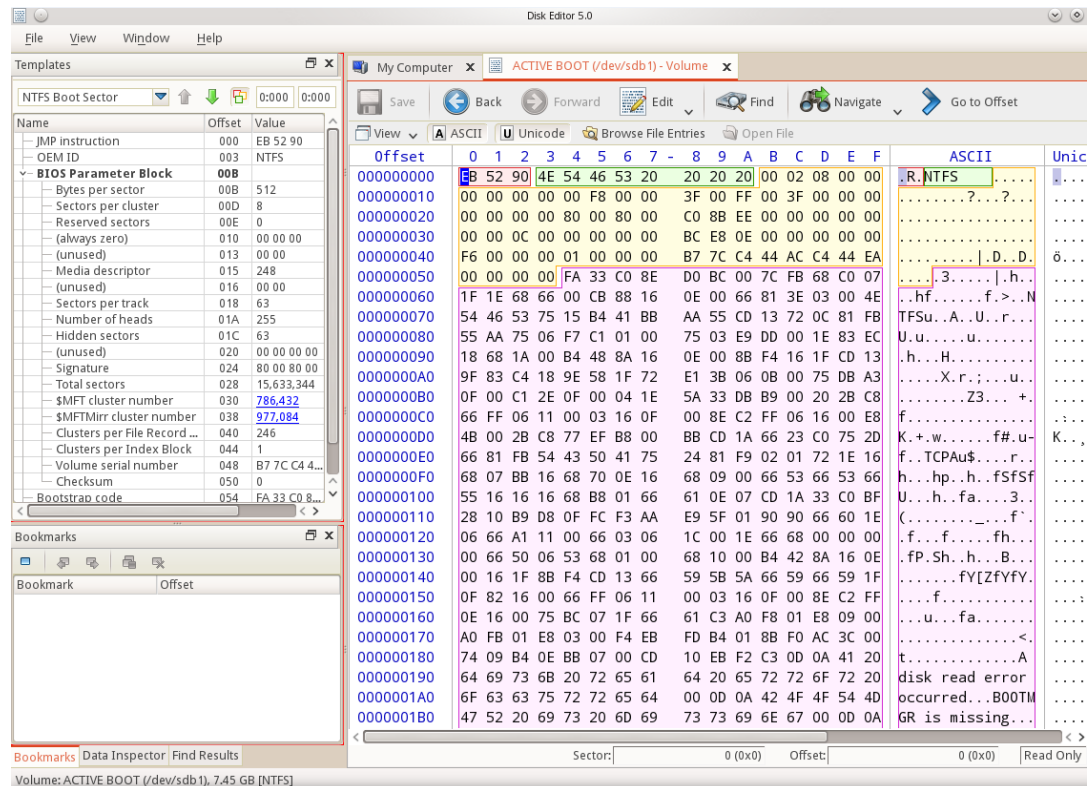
Disk Editor 5.0

File View Window Help

Templates

NTFS Boot Sector 0:000 0:000

| Name | Offset | Value |
|---|---|---|
| JMP instruction | 000 | EB 52 90 |
| OEM ID | 003 | NTFS |
| BIOS Parameter Block | 00B | |
| Bytes per sector | 00B | 512 |
| Sectors per cluster | 00D | 8 |
| Reserved sectors | 00E | 0 |
| (always zero) | 010 | 00 00 00 |
| (unused) | 013 | 00 00 |
| Media descriptor | 015 | 248 |
| (unused) | 016 | 00 00 |
| Sectors per track | 018 | 63 |
| Number of heads | 01A | 255 |
| Hidden sectors | 01C | 63 |
| (unused) | 020 | 00 00 00 00 |
| Signature | 024 | 80 00 80 00 |
| Total sectors | 028 | 15,633,344 |
| $MFT cluster number | 030 | 786,432 |
| $MFTMirr cluster number | 038 | 977,084 |
| Clusters per File Record ... | 040 | 246 |
| Clusters per Index Block | 044 | 1 |
| Volume serial number | 048 | B7 7C C4 4... |
| Checksum | 050 | 0 |
| Bootstrap code | 054 | FA 33 C0 8... |

Bookmarks

| Bookmark | Offset |
|---|---|

Bookmarks Data Inspector Find Results

My Computer ACTIVE BOOT (/dev/sdb1) - Volume

Save Back Forward Edit Find Navigate Go to Offset

View ASCII Unicode Browse File Entries Open File

| Offset | 0 1 2 3 4 5 6 7 - 8 9 A B C D E F | ASCII | Unic |
|---|---|---|---|
| 000000000 | EB 52 90 4E 54 46 53 20 20 20 20 00 02 08 00 00 | .R.NTFS ..... | .... |
| 000000010 | 00 00 00 00 00 F8 00 00 3F 00 FF 00 3F 00 00 00 | ........?...?... | .... |
| 000000020 | 00 00 00 00 80 00 80 00 C0 8B EE 00 00 00 00 00 | ................ | .... |
| 000000030 | 00 00 0C 00 00 00 00 00 BC E8 0E 00 00 00 00 00 | ................ | .... |
| 000000040 | F6 00 00 00 01 00 00 00 B7 7C C4 44 AC C4 44 EA | .........\|.D..D. | ö... |
| 000000050 | 00 00 00 00 FA 33 C0 8E D0 BC 00 7C FB 68 C0 07 | .....3.....\|.h.. | .... |
| 000000060 | 1F 1E 68 66 00 CB 88 16 0E 00 66 81 3E 03 00 4E | ..hf......f.>..N | .... |
| 000000070 | 54 46 53 75 15 B4 41 BB AA 55 CD 13 72 0C 81 FB | TFSu..A..U..r... | .... |
| 000000080 | 55 AA 75 06 F7 C1 01 00 75 03 E9 DD 00 1E 83 EC | U.u.....u....... | .... |
| 000000090 | 18 68 1A 00 B4 48 8A 16 0E 00 8B F4 16 1F CD 13 | .h...H.......... | .... |
| 0000000A0 | 9F 83 C4 18 9E 58 1F 72 E1 3B 06 0B 00 75 DB A3 | .....X.r.;...u.. | .... |
| 0000000B0 | 0F 00 C1 2E 0F 00 04 1E 5A 33 DB B9 00 20 2B C8 | ........Z3... +. | .... |
| 0000000C0 | 66 FF 06 11 00 03 16 0F 00 8E C2 FF 06 16 00 E8 | f............... | .:.. |
| 0000000D0 | 4B 00 2B C8 77 EF B8 00 BB CD 1A 66 23 C0 75 2D | K.+.w......f#.u- | K.., |
| 0000000E0 | 66 81 FB 54 43 50 41 75 24 81 F9 02 01 72 1E 16 | f..TCPAu$....r.. | .... |
| 0000000F0 | 68 07 BB 16 68 70 0E 16 68 09 00 66 53 66 53 66 | h...hp..h..fSfSf | .... |
| 000000100 | 55 16 16 16 68 B8 01 66 61 0E 07 CD 1A 33 C0 BF | U...h..fa....3.. | .... |
| 000000110 | 28 10 B9 D8 0F FC F3 AA E9 5F 01 90 90 66 60 1E | (........_...f`. | .... |
| 000000120 | 06 66 A1 11 00 66 03 06 1C 00 1E 66 68 00 00 00 | .f...f.....fh... | .... |
| 000000130 | 00 66 50 06 53 68 01 00 68 10 00 B4 42 8A 16 0E | .fP.Sh..h...B... | .... |
| 000000140 | 00 16 1F 8B F4 CD 13 66 59 5B 5A 66 59 66 59 1F | .......fY[ZfYfY. | .... |
| 000000150 | 0F 82 16 00 66 FF 06 11 00 03 16 0F 00 8E C2 FF | ....f........... | .... |
| 000000160 | 0E 16 00 75 BC 07 1F 66 61 C3 A0 F8 01 E8 09 00 | ...u...fa....... | .... |
| 000000170 | A0 FB 01 E8 03 00 F4 EB FD B4 01 8B F0 AC 3C 00 | ..............<. | .... |
| 000000180 | 74 09 B4 0E BB 07 00 CD 10 EB F2 C3 0D 0A 41 20 | t.............A | .... |
| 000000190 | 64 69 73 6B 20 72 65 61 64 20 65 72 72 6F 72 20 | disk read error | .... |
| 0000001A0 | 6F 63 63 75 72 72 65 64 00 0D 0A 42 4F 4F 54 4D | occurred...BOOTM | .... |
| 0000001B0 | 47 52 20 69 73 20 6D 69 73 73 69 6E 67 00 0D 0A | GR is missing... | .... |

Sector: 0 (0x0) Offset: 0 (0x0) Read Only

Volume: ACTIVE BOOT (/dev/sdb1), 7.45 GB [NTFS]